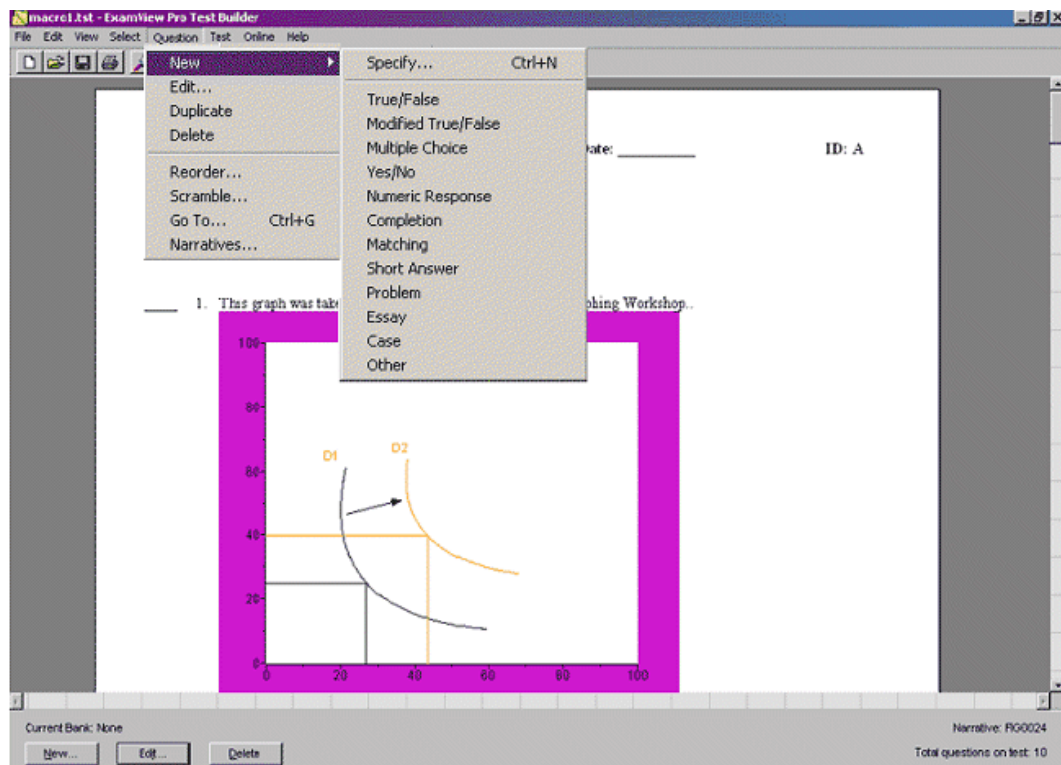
macro1.tst - ExamView Pro Test Builder

File Edit View Select Question Test Online Help

New
Edit...
Duplicate
Delete
Reorder...
Scramble...
Go To... Ctrl+G
Narratives...

Specify... Ctrl+N
True/False
Modified True/False
Multiple Choice
Yes/No
Numeric Response
Completion
Matching
Short Answer
Problem
Essay
Case
Other

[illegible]ate: __________ ID: A

____ 1. This graph was take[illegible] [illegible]phing Workshop..

100
80
60
40
20
0
0 20 40 60 80 100
D1
D2

Current Bank: None
Narrative: RG0024
New... Edit... Delete
Total questions on test: 10